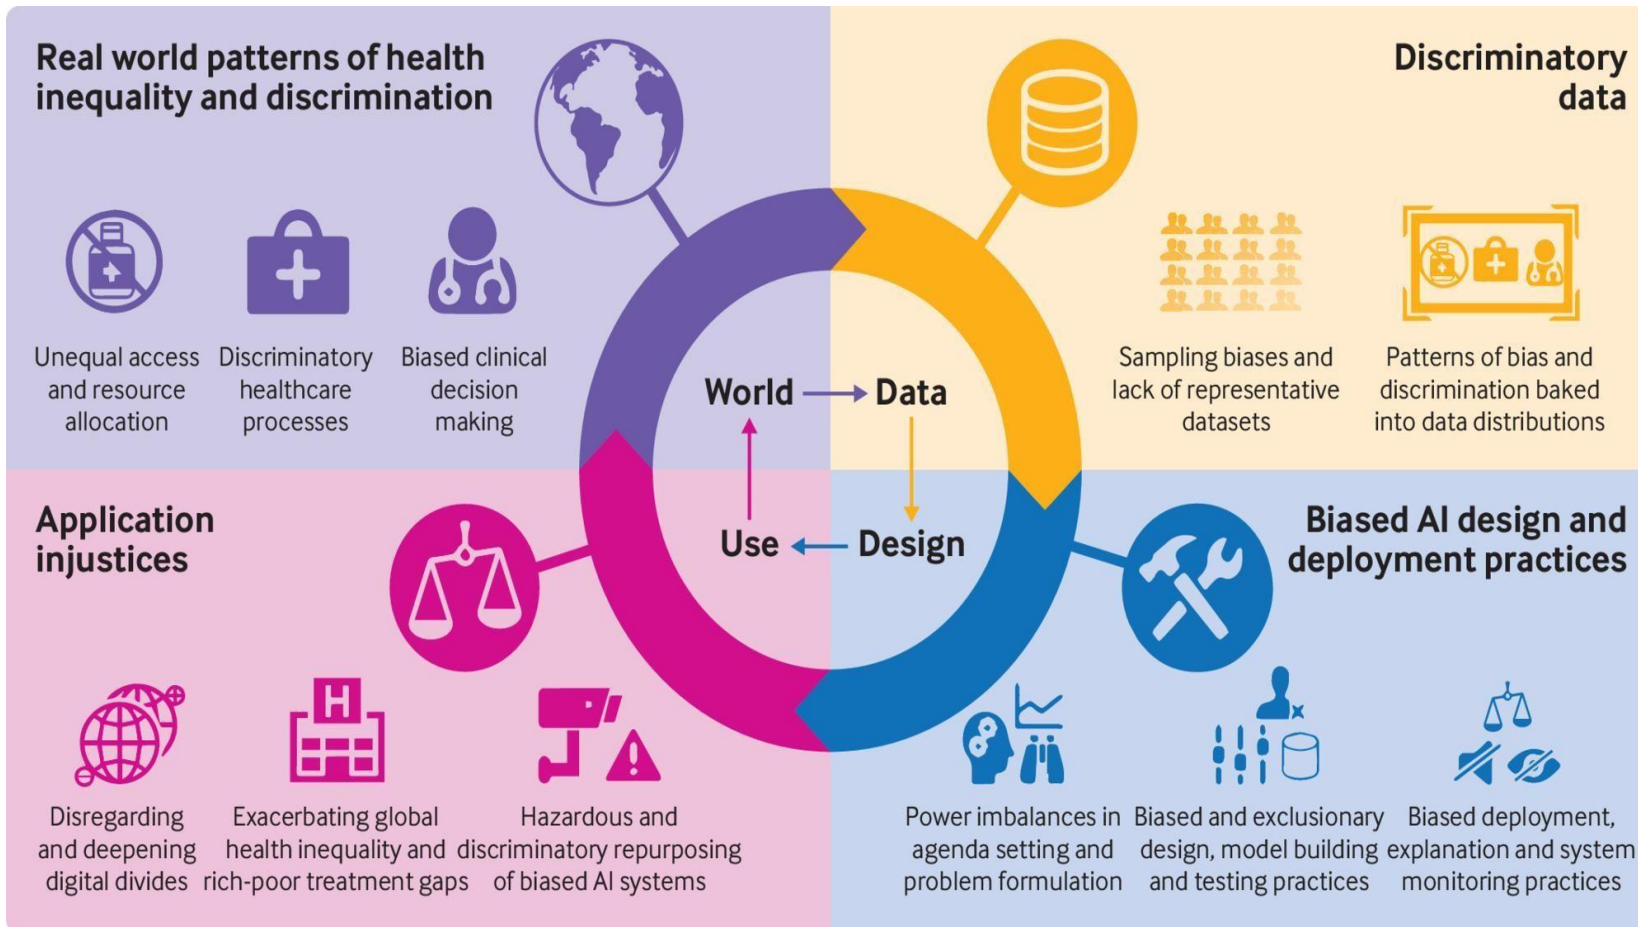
Real world patterns of health inequality and discrimination

Discriminatory data

Unequal access and resource allocation

Discriminatory healthcare processes

Biased clinical decision making

Sampling biases and lack of representative datasets

Patterns of bias and discrimination baked into data distributions

World → Data

Use ← Design

H

Application injustices

Biased AI design and deployment practices

Disregarding and deepening digital divides

Exacerbating global health inequality and rich-poor treatment gaps

Hazardous and discriminatory repurposing of biased AI systems

Power imbalances in agenda setting and problem formulation

Biased and exclusionary design, model building and testing practices

Biased deployment, explanation and system monitoring practices